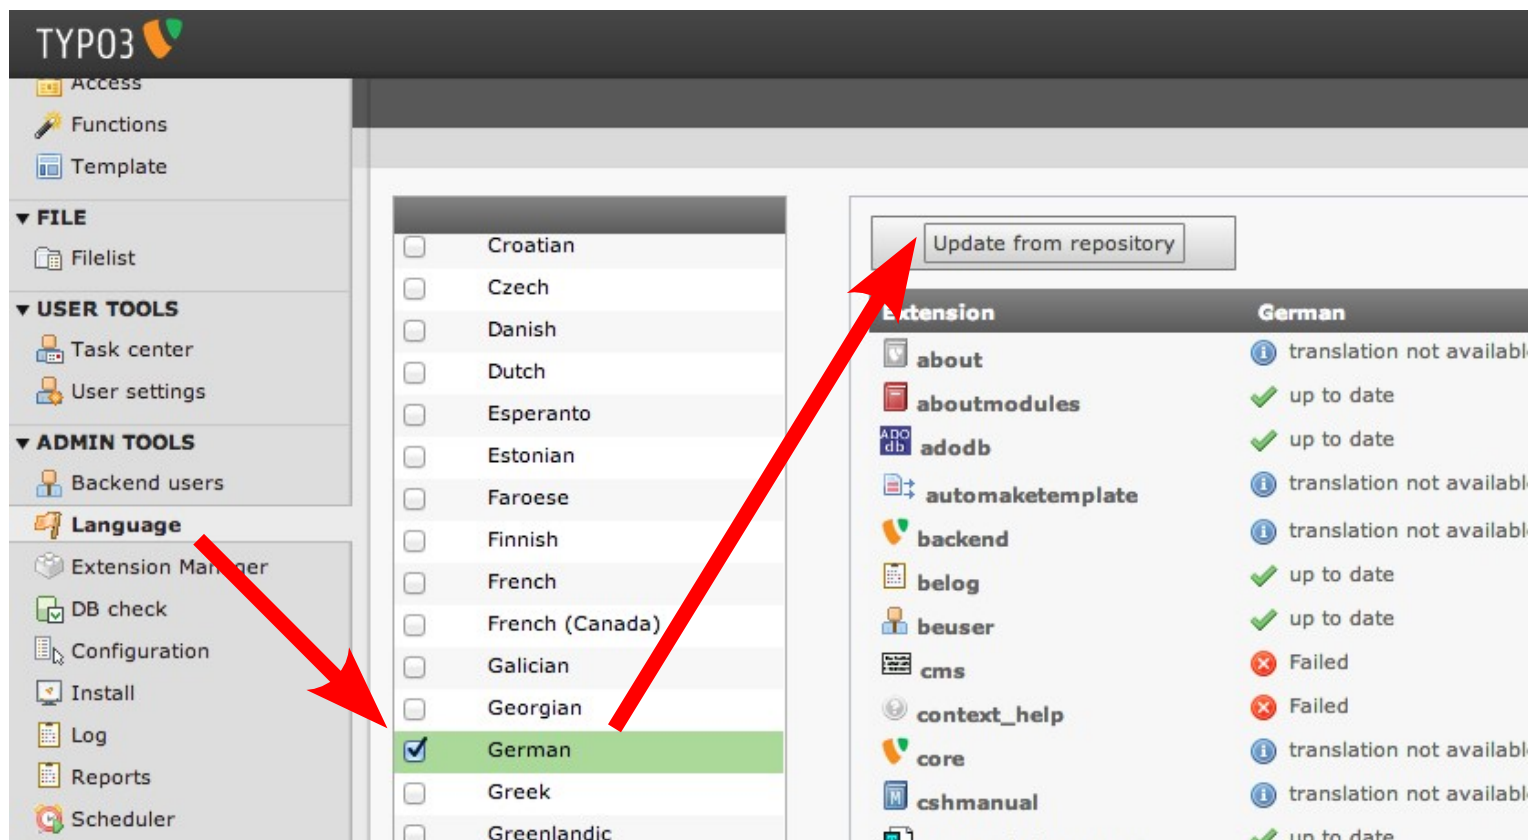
TYPO3

Access
Functions
Template
FILE
Filelist
USER TOOLS
Task center
User settings
ADMIN TOOLS
Backend users
Language
Extension Man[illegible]ger
DB check
Configuration
Install
Log
Reports
Scheduler

Croatian
Czech
Danish
Dutch
Esperanto
Estonian
Faroese
Finnish
French
French (Canada)
Galician
Georgian
German
Greek
Greenlandic

Update from repository

| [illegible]xtension | German |
|---|---|
| about | translation not availabl |
| aboutmodules | up to date |
| adodb | up to date |
| automaketemplate | translation not availabl |
| backend | translation not availabl |
| belog | up to date |
| beuser | up to date |
| cms | Failed |
| context_help | Failed |
| core | translation not availabl |
| cshmanual | translation not availabl |
| | up to date |